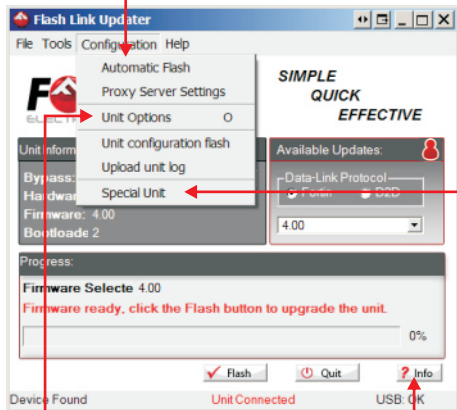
Flash Link Updater

File Tools Configuration Help

Automatic Flash
Proxy Server Settings
Unit Options O
Unit configuration flash
Upload unit log
Special Unit

SIMPLE
QUICK
EFFECTIVE

FO
ELECTR

Unit Inform
Bypass:
Hardwa
Firmware: 4.00
Bootloade 2

Available Updates:
Data-Link Protocol
Fortin
D2D
4.00

Progress:
Firmware Selecte 4.00
Firmware ready, click the Flash button to upgrade the unit.
0%

Flash
Quit
Info

Device Found
Unit Connected
USB: OK